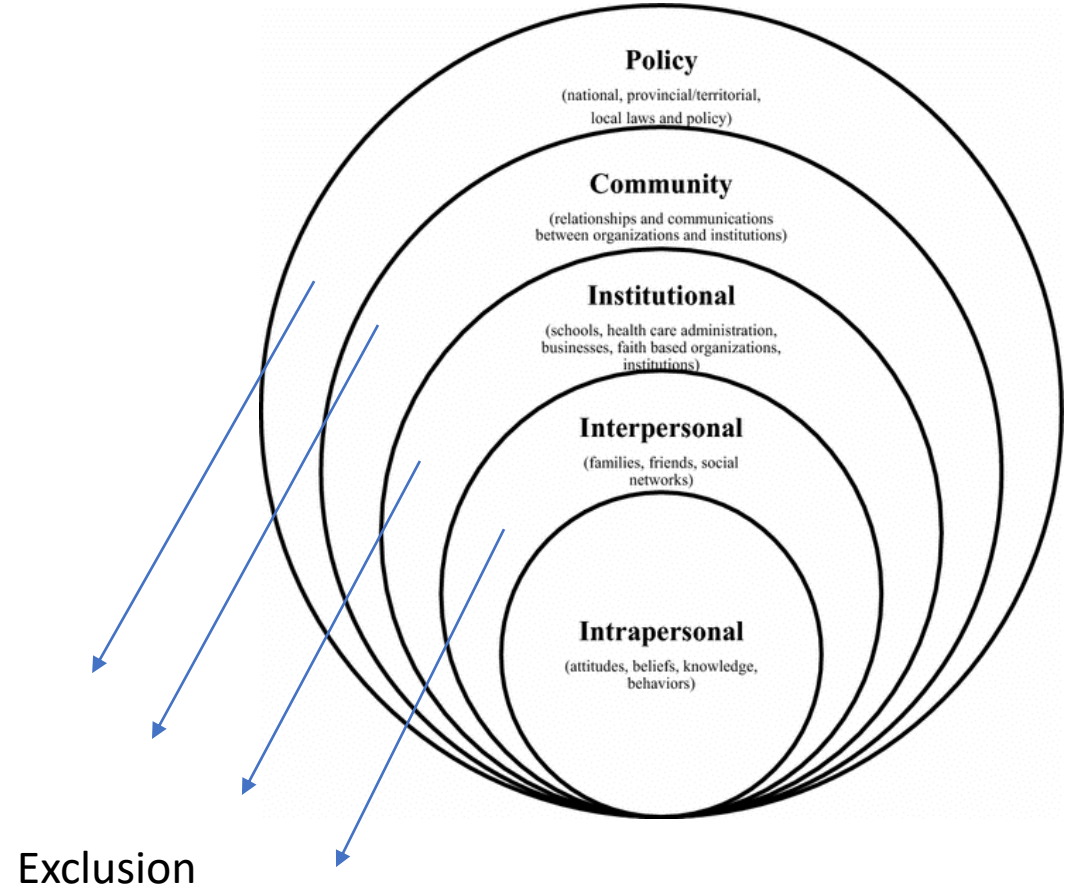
Policy
(national, provincial/territorial, local laws and policy)

Community
(relationships and communications between organizations and institutions)

Institutional
(schools, health care administration, businesses, faith based organizations, institutions)

Interpersonal
(families, friends, social networks)

Intrapersonal
(attitudes, beliefs, knowledge, behaviors)

Exclusion